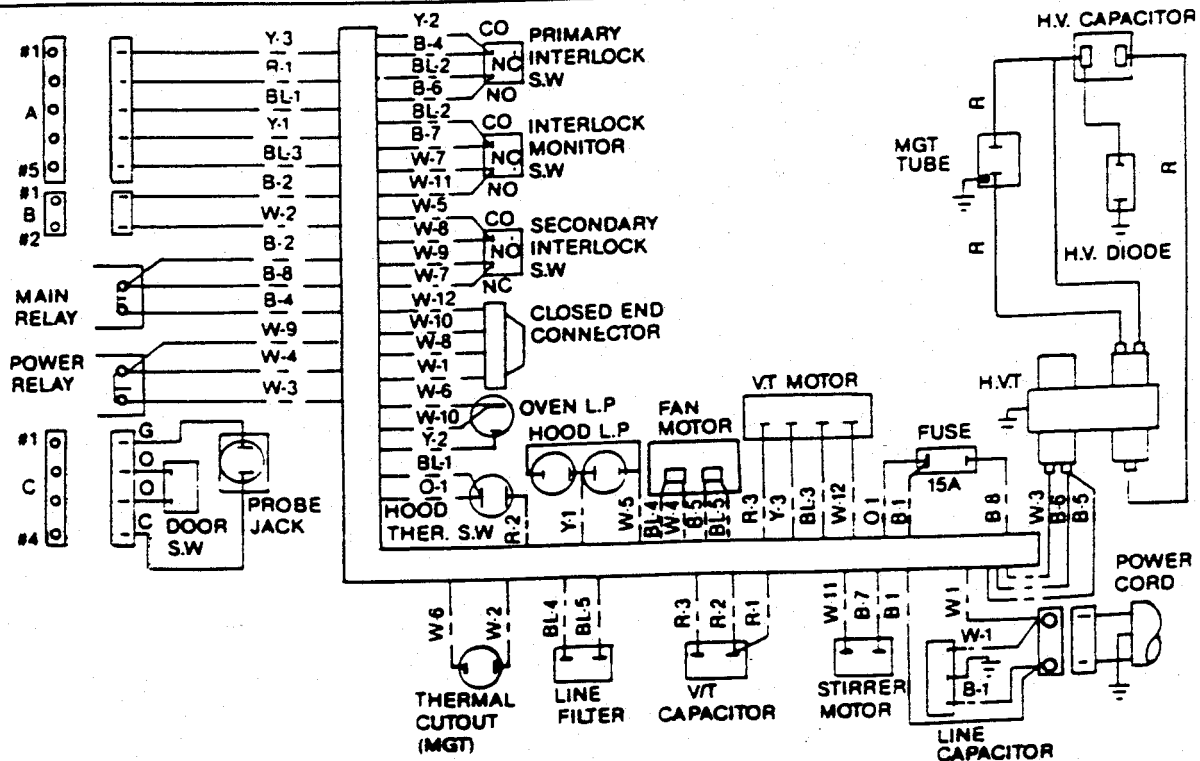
#1
A
#5
#1
B
#2
MAIN RELAY
POWER RELAY
#1
C
#4
G
C
DOOR S.W
PROBE JACK
Y-3
R-1
BL-1
Y-1
BL-3
B-2
W-2
B-2
B-8
B-4
W-9
W-4
W-3
Y-2
B-4
BL-2
B-6
CO
NC
NO
PRIMARY INTERLOCK S.W
BL-2
B-7
W-7
W-11
CO
NC
NO
INTERLOCK MONITOR S.W
W-5
W-8
W-9
W-7
CO
NO
NC
SECONDARY INTERLOCK S.W
W-12
W-10
W-8
W-1
W-6
CLOSED END CONNECTOR
W-10
Y-2
BL-1
O-1
OVEN L.P
HOOD L.P
HOOD THER. S.W
R-2
Y-1
W-5
FAN MOTOR
BL-4
W-4
B-5
BL-5
V.T MOTOR
R-3
Y-3
BL-3
W-12
O-1
FUSE
15A
B-1
B-8
H.V. CAPACITOR
MGT TUBE
R
R
R
H.V. DIODE
H.V.T
W-3
B-6
B-5
POWER CORD
W-6
W-2
THERMAL CUTOUT (MGT)
BL-4
BL-5
LINE FILTER
R-3
R-2
R-1
V/T CAPACITOR
W-11
B-7
B-1
STIRRER MOTOR
W-1
W-1
B-1
LINE CAPACITOR